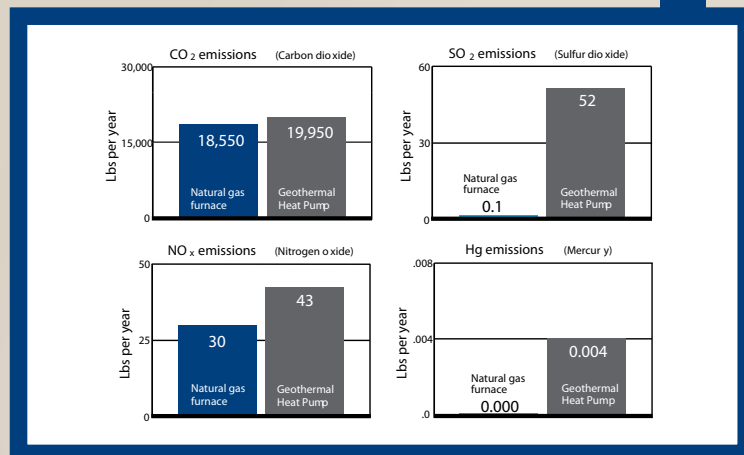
$CO_2$ emissions (Carbon dio xide)

30,000
15,000
0
Lbs per year

18,550
Natural gas furnace

19,950
Geothermal Heat Pump

$SO_2$ emissions (Sulfur dio xide)

60
30
0
Lbs per year

Natural gas furnace
0.1

52
Geothermal Heat Pump

$NO_x$ emissions (Nitrogen o xide)

50
25
0
Lbs per year

30
Natural gas furnace

43
Geothermal Heat Pump

Hg emissions (Mercur y)

.008
.004
.0
Lbs per year

Natural gas furnace
0.000

0.004
Geothermal Heat Pump